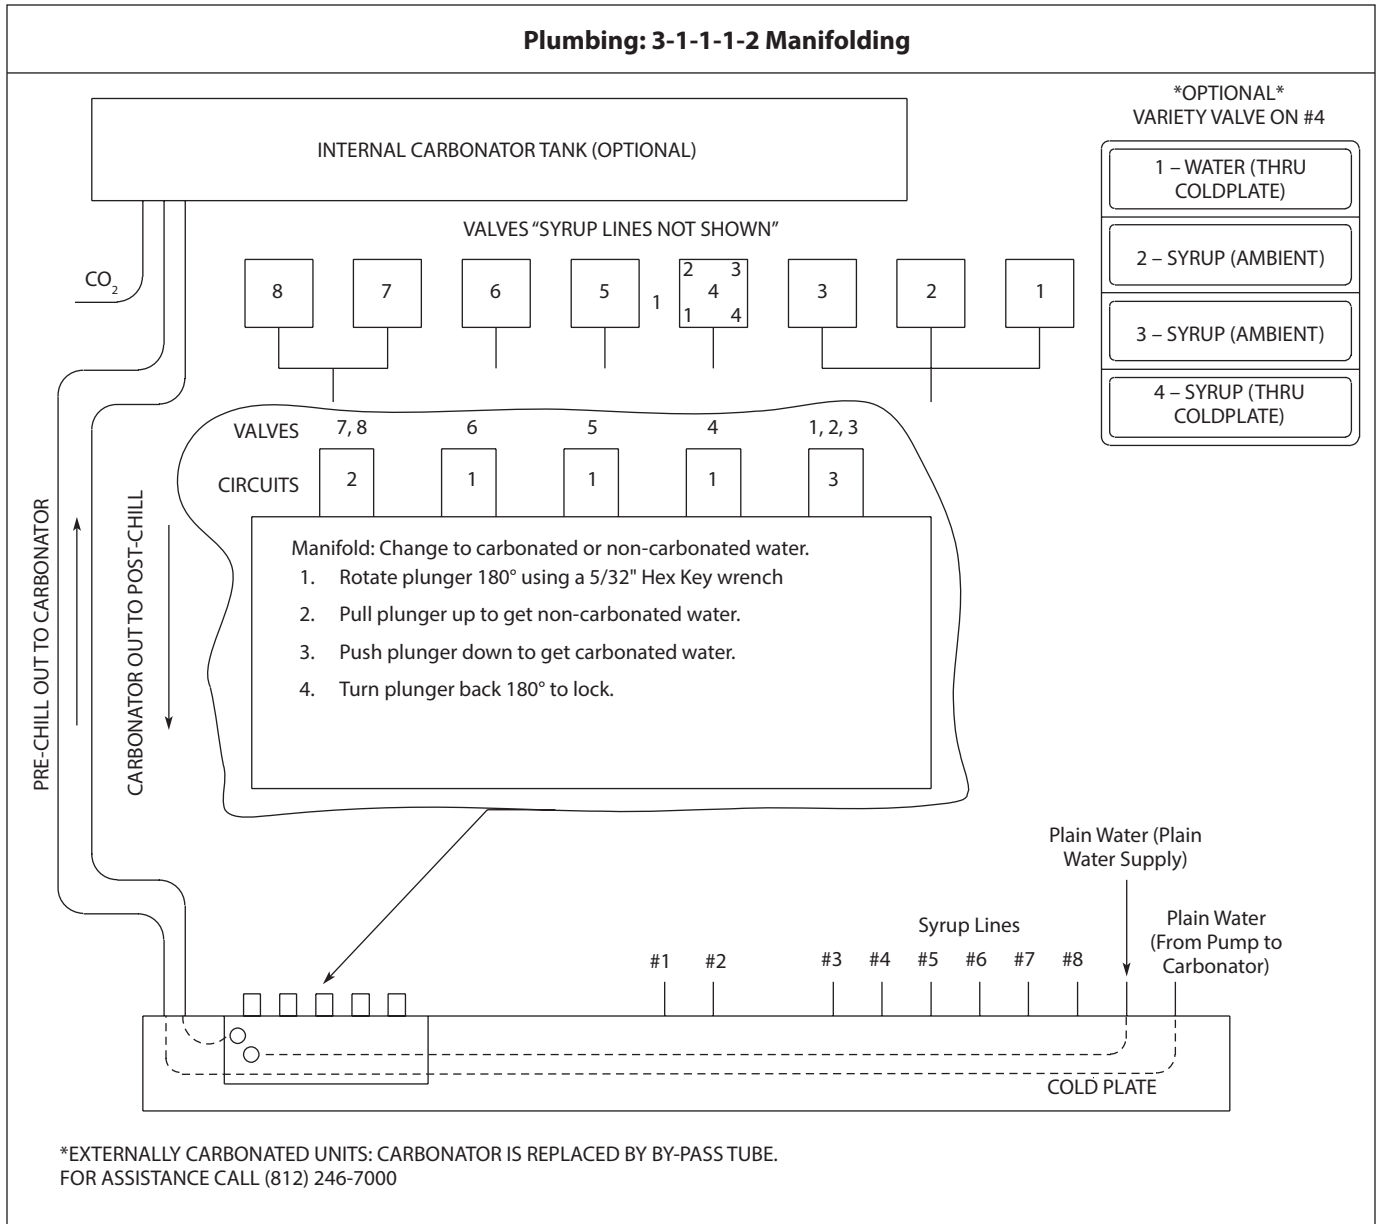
Plumbing: 3-1-1-1-2 Manifolding

INTERNAL CARBONATOR TANK (OPTIONAL)

*OPTIONAL*
VARIETY VALVE ON #4

1 – WATER (THRU COLDPLATE)

2 – SYRUP (AMBIENT)

3 – SYRUP (AMBIENT)

4 – SYRUP (THRU COLDPLATE)

VALVES "SYRUP LINES NOT SHOWN"

$CO_2$

8 7 6 5 1 2 3 4 1 4 3 2 1

VALVES 7, 8 6 5 4 1, 2, 3

CIRCUITS 2 1 1 1 3

Manifold: Change to carbonated or non-carbonated water.
1. Rotate plunger 180° using a 5/32" Hex Key wrench
2. Pull plunger up to get non-carbonated water.
3. Push plunger down to get carbonated water.
4. Turn plunger back 180° to lock.

PRE-CHILL OUT TO CARBONATOR

CARBONATOR OUT TO POST-CHILL

Plain Water (Plain Water Supply)

Syrup Lines

Plain Water (From Pump to Carbonator)

#1 #2 #3 #4 #5 #6 #7 #8

COLD PLATE

*EXTERNALLY CARBONATED UNITS: CARBONATOR IS REPLACED BY BY-PASS TUBE.
FOR ASSISTANCE CALL (812) 246-7000